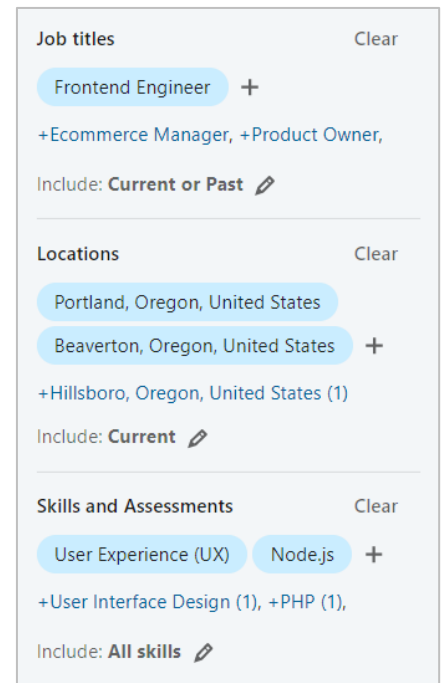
Job titles
Clear

Frontend Engineer +

+Ecommerce Manager, +Product Owner,

Include: Current or Past

Locations
Clear

Portland, Oregon, United States

Beaverton, Oregon, United States +

+Hillsboro, Oregon, United States (1)

Include: Current

Skills and Assessments
Clear

User Experience (UX)
Node.js +

+User Interface Design (1), +PHP (1),

Include: All skills